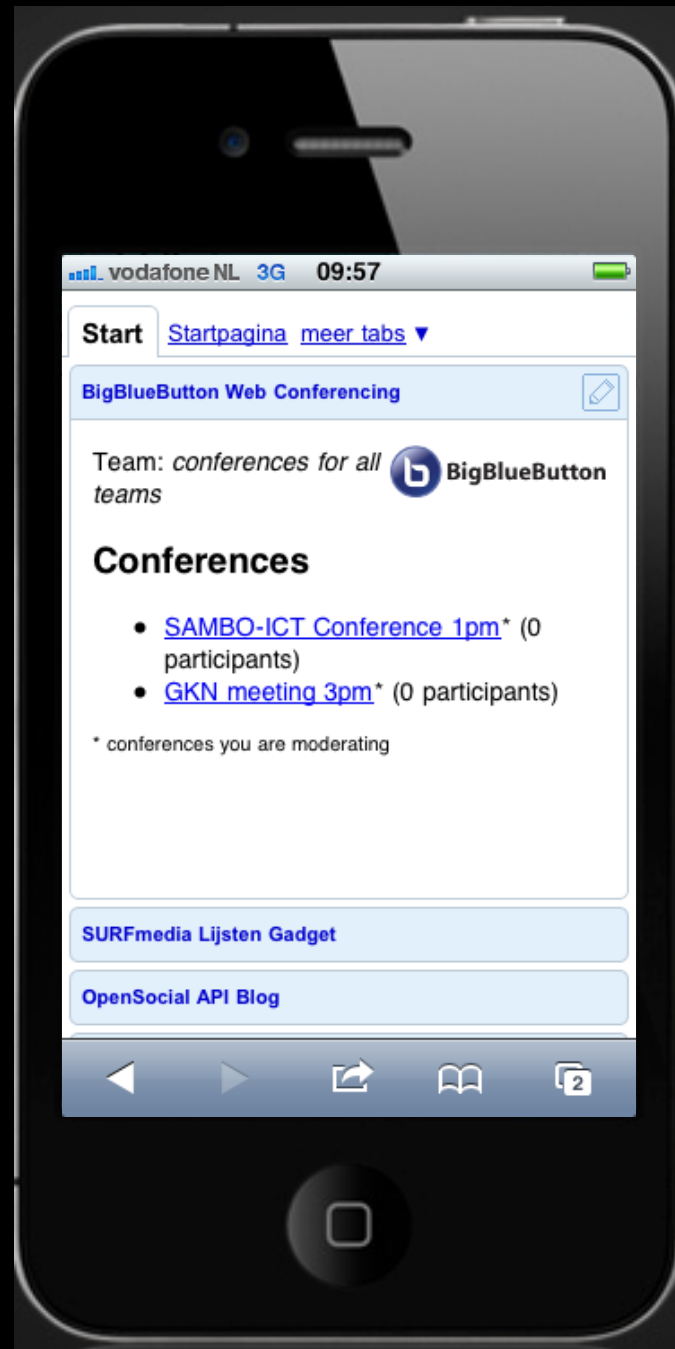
vodafone NL 3G 09:57

Start Startpagina meer tabs ▼

BigBlueButton Web Conferencing

Team: *conferences for all teams*

BigBlueButton

Conferences

- SAMBO-ICT Conference 1pm* (0 participants)
- GKN meeting 3pm* (0 participants)

* conferences you are moderating

SURFmedia Lijsten Gadget

OpenSocial API Blog

2